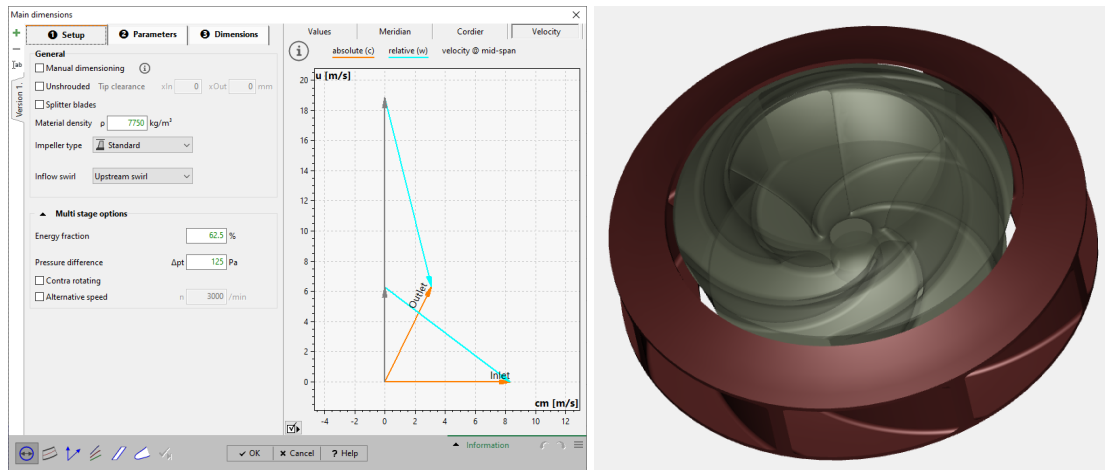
Main dimensions

❶ Setup ❷ Parameters ❸ Dimensions

Tab

Version 1

General

Manual dimensioning

Unshrouded Tip clearance xIn 0 xOut 0 mm

Splitter blades

Material density ρ 7750 kg/m³

Impeller type Standard

Inflow swirl Upstream swirl

Multi stage options

Energy fraction 62.5 %

Pressure difference Δpt 125 Pa

Contra rotating

Alternative speed n 3000 /min

Values Meridian Cordier Velocity

absolute (c) relative (w) velocity @ mid-span

u [m/s]

20
18
16
14
12
10
8
6
4
2
0

Outlet

Inlet

cm [m/s]

-4 -2 0 2 4 6 8 10 12

Information

OK Cancel ? Help